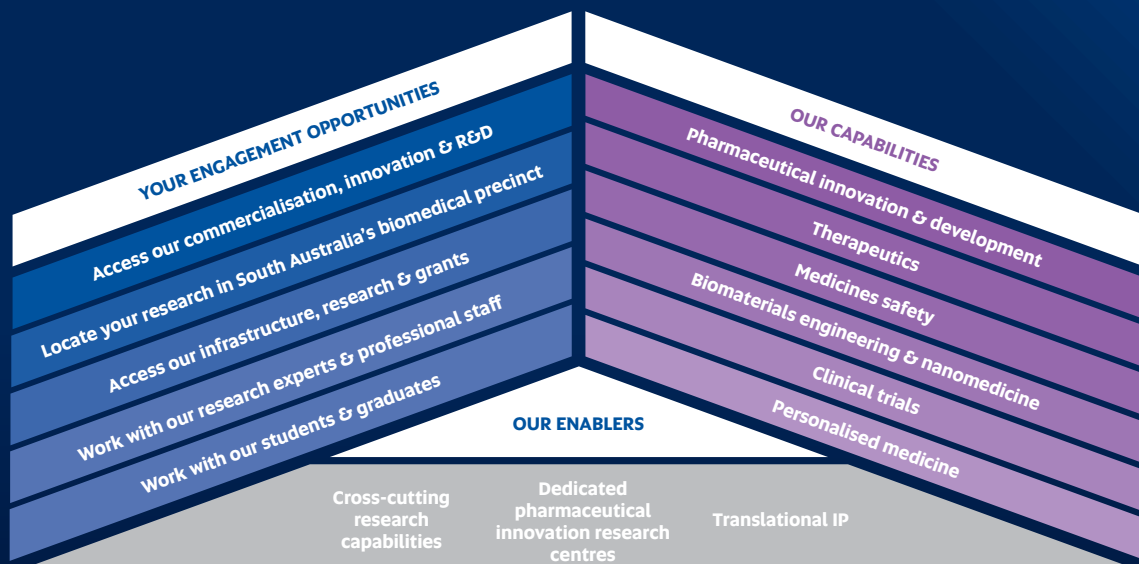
YOUR ENGAGEMENT OPPORTUNITIES

Access our commercialisation, innovation & R&D

Locate your research in South Australia's biomedical precinct

Access our infrastructure, research & grants

Work with our research experts & professional staff

Work with our students & graduates

OUR CAPABILITIES

Pharmaceutical innovation & development

Therapeutics

Medicines safety

Biomaterials engineering & nanomedicine

Clinical trials

Personalised medicine

OUR ENABLERS

Cross-cutting research capabilities

Dedicated pharmaceutical innovation research centres

Translational IP